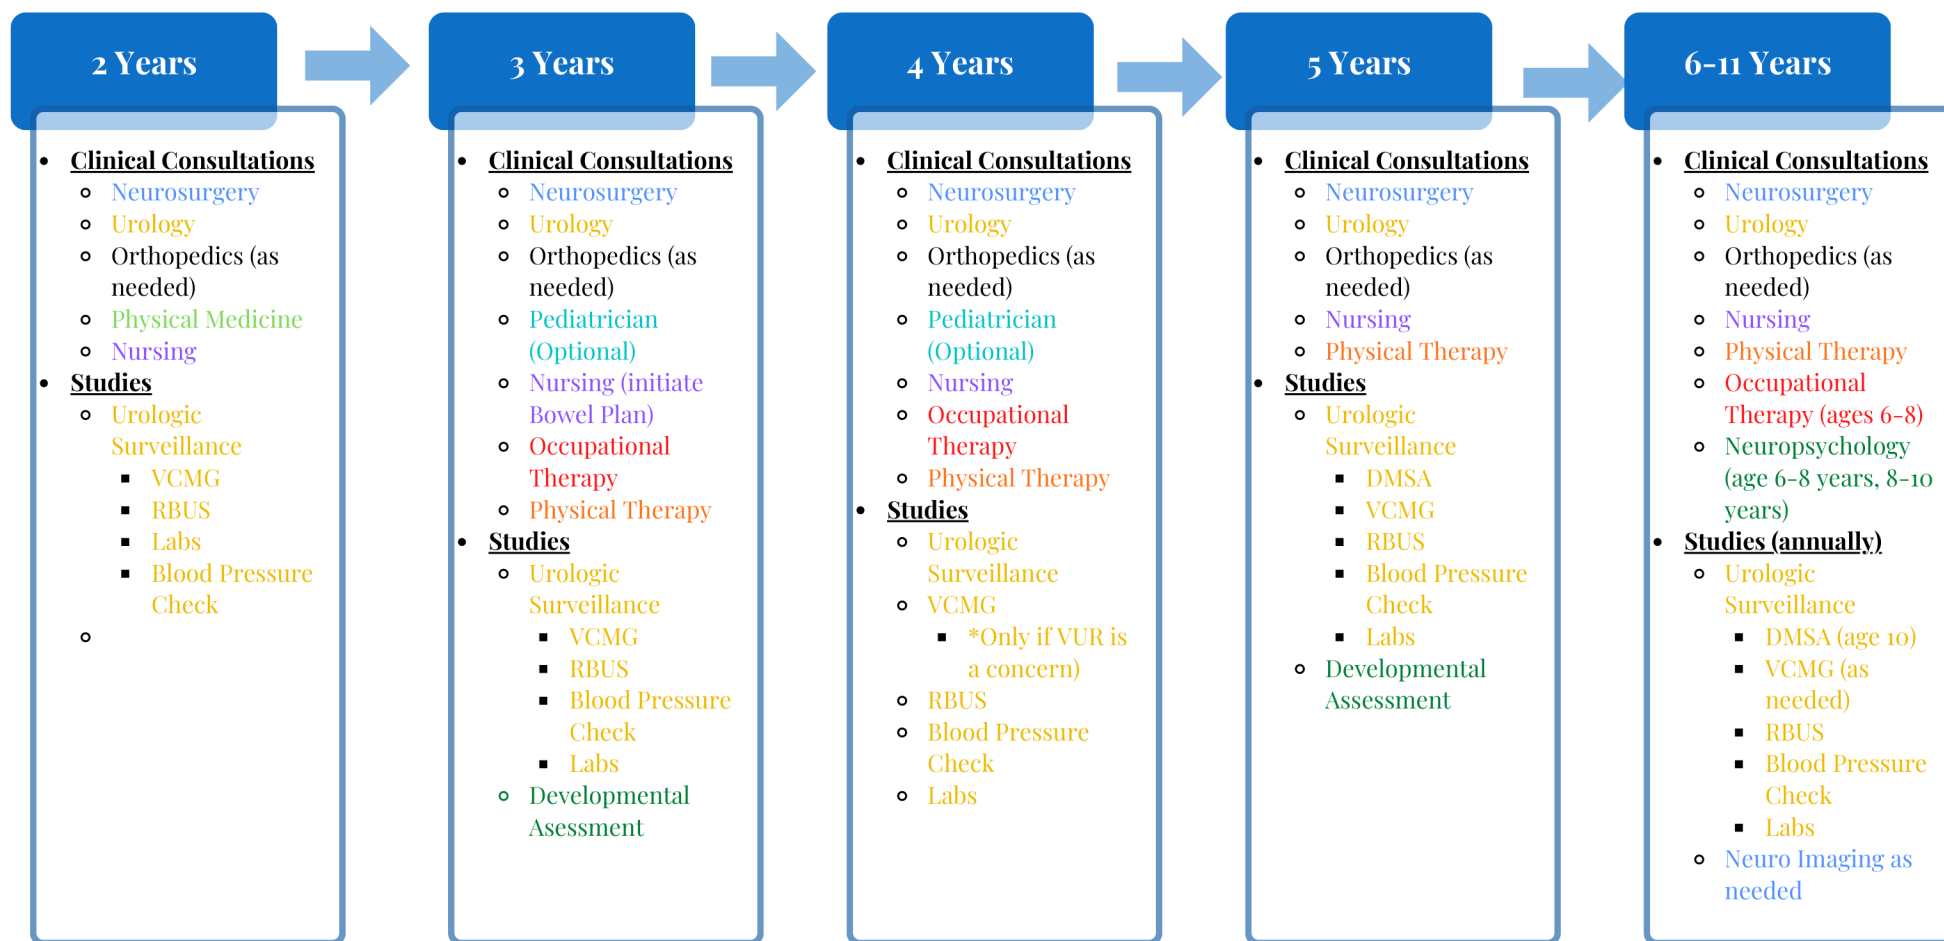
2 Years

- **Clinical Consultations**
  - Neurosurgery
  - Urology
  - Orthopedics (as needed)
  - Physical Medicine
  - Nursing
- **Studies**
  - Urologic Surveillance
    - VCMG
    - RBUS
    - Labs
    - Blood Pressure Check
  -

3 Years

- **Clinical Consultations**
  - Neurosurgery
  - Urology
  - Orthopedics (as needed)
  - Pediatrician (Optional)
  - Nursing (initiate Bowel Plan)
  - Occupational Therapy
  - Physical Therapy
- **Studies**
  - Urologic Surveillance
    - VCMG
    - RBUS
    - Blood Pressure Check
    - Labs
  - Developmental Asessment

4 Years

- **Clinical Consultations**
  - Neurosurgery
  - Urology
  - Orthopedics (as needed)
  - Pediatrician (Optional)
  - Nursing
  - Occupational Therapy
  - Physical Therapy
- **Studies**
  - Urologic Surveillance
  - VCMG
    - *Only if VUR is a concern)
  - RBUS
  - Blood Pressure Check
  - Labs

5 Years

- **Clinical Consultations**
  - Neurosurgery
  - Urology
  - Orthopedics (as needed)
  - Nursing
  - Physical Therapy
- **Studies**
  - Urologic Surveillance
    - DMSA
    - VCMG
    - RBUS
    - Blood Pressure Check
    - Labs
  - Developmental Assessment

6-11 Years

- **Clinical Consultations**
  - Neurosurgery
  - Urology
  - Orthopedics (as needed)
  - Nursing
  - Physical Therapy
  - Occupational Therapy (ages 6-8)
  - Neuropsychology (age 6-8 years, 8-10 years)
- **Studies (annually)**
  - Urologic Surveillance
    - DMSA (age 10)
    - VCMG (as needed)
    - RBUS
    - Blood Pressure Check
    - Labs
  - Neuro Imaging as needed